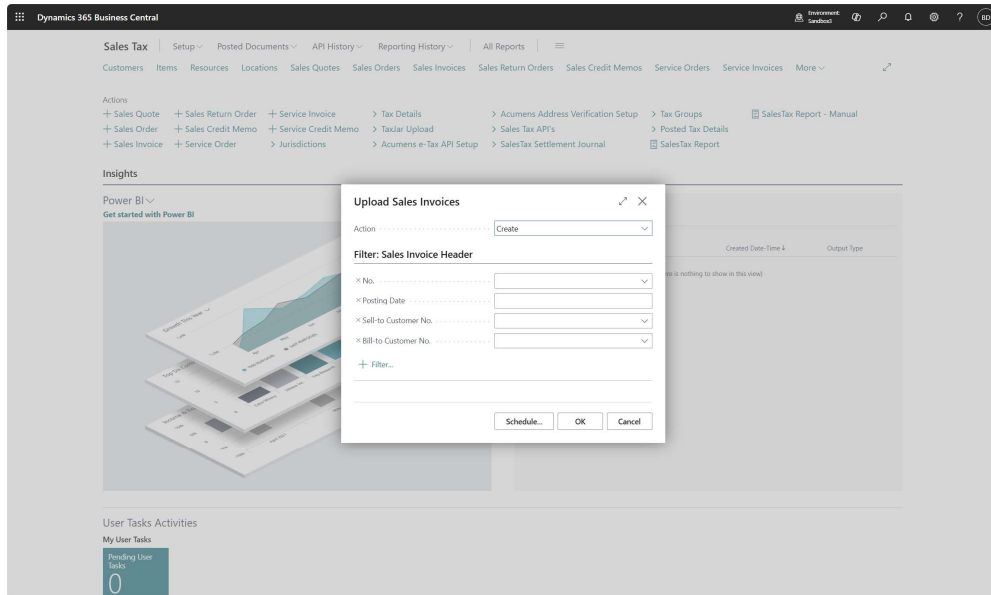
Dynamics 365 Business Central

Environment: Sandbox3

BD

Sales Tax | Setup Posted Documents API History Reporting History | All Reports

Customers Items Resources Locations Sales Quotes Sales Orders Sales Invoices Sales Return Orders Sales Credit Memos Service Orders Service Invoices More

Actions

+ Sales Quote + Sales Return Order + Service Invoice > Tax Details > Acumens Address Verification Setup > Tax Groups SalesTax Report - Manual

+ Sales Order + Sales Credit Memo + Service Credit Memo > TaxJar Upload > Sales Tax API's > Posted Tax Details

+ Sales Invoice + Service Order > Jurisdictions > Acumens e-Tax API Setup > SalesTax Settlement Journal SalesTax Report

Insights

Power BI

Get started with Power BI

Created Date-Time ↓ Output Type

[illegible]e is nothing to show in this view)

Upload Sales Invoices

Action Create

Filter: Sales Invoice Header

× No.

× Posting Date

× Sell-to Customer No.

× Bill-to Customer No.

+ Filter...

Schedule... OK Cancel

User Tasks Activities

My User Tasks

Pending User Tasks

0